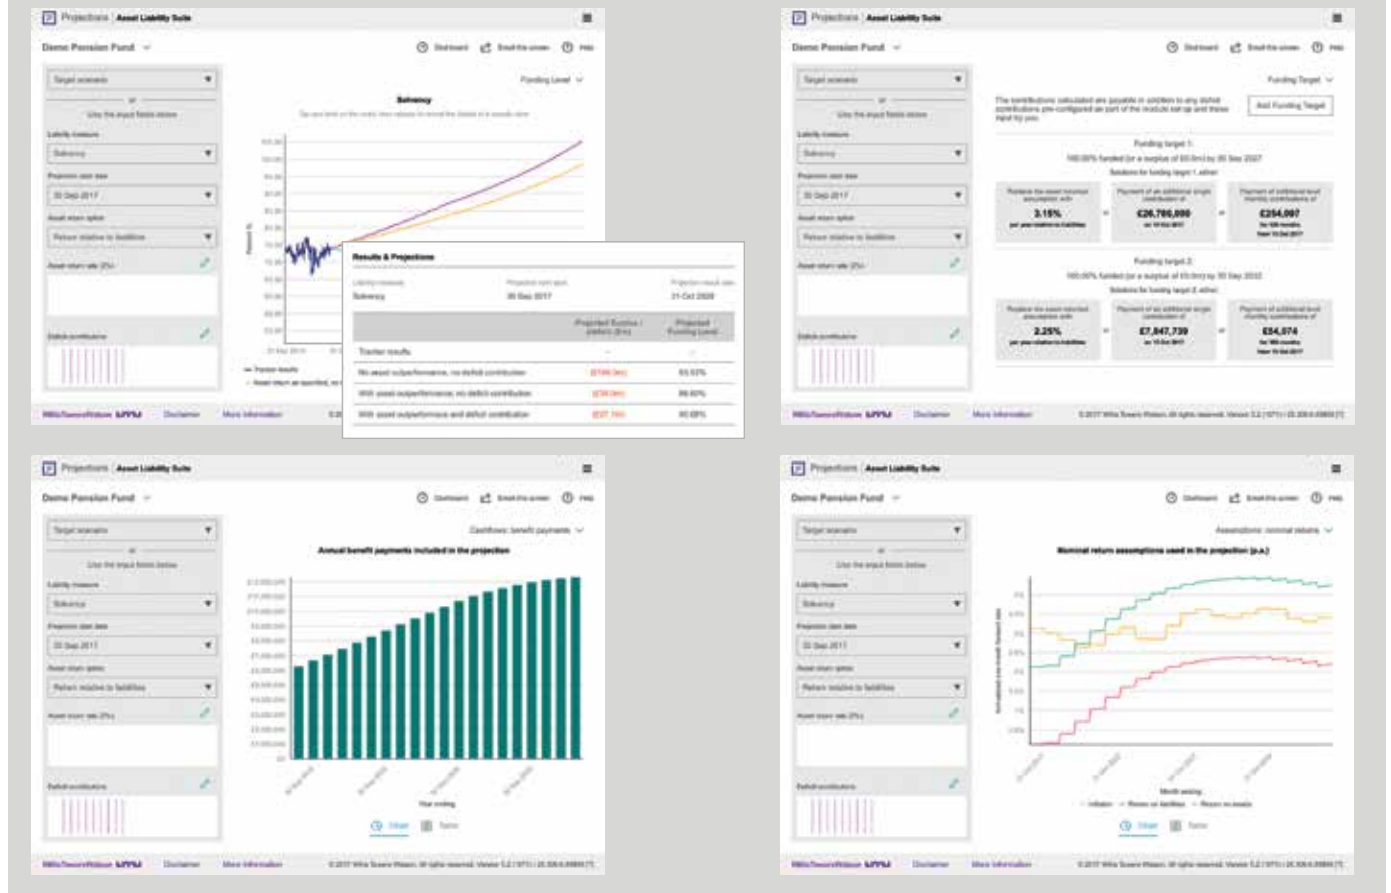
Projections | Asset Liability Suite

Demo Pension Fund

Dashboard   Email this screen   Help

Target scenario

or

Use the input fields below

Liability measure

Solvency

Projection start date

30 Sep 2017

Asset return option

Return relative to liabilities

Asset return rate (%)

Deficit contributions

Funding Level

Solvency

Results & Projections

Liability measure

Solvency

Projection start date

30 Sep 2017

Projection result date

31 Oct 2026

| | Projected Surplus / (Deficit) (£m) | Projected Funding Level |
|---|---|---|
| Tracker results | - | - |
| No asset outperformance, no deficit contribution | (£196.0m) | 63.53% |
| With asset outperformance, no deficit contribution | (£39.0m) | 86.60% |
| With asset outperformance and deficit contribution | (£37.7m) | 90.68% |

WillisTowersWatson   Disclaimer   More information

Projections | Asset Liability Suite

Demo Pension Fund

Dashboard   Email this screen   Help

Funding Target

Add Funding Target

Funding target 1:

Replace the asset return assumption with

3.15%

Payment of an additional single contribution of

£26,786,000

Payment of additional level monthly contributions of

£254,097

Funding target 2:

Replace the asset return assumption with

2.25%

Payment of an additional single contribution of

£7,847,739

Payment of additional level monthly contributions of

£54,074

WillisTowersWatson   Disclaimer   More information

Projections | Asset Liability Suite

Demo Pension Fund

Dashboard   Email this screen   Help

Cashflows: benefit payments

Annual benefit payments included in the projection

Year ending

Chart   Table

WillisTowersWatson   Disclaimer   More information

© 2017 Willis Towers Watson. All rights reserved.

Projections | Asset Liability Suite

Demo Pension Fund

Dashboard   Email this screen   Help

Assumptions: nominal returns

Nominal return assumptions used in the projection (p.a.)

Month ending

Inflation   Return on liabilities   Return on assets

Chart   Table

WillisTowersWatson   Disclaimer   More information

© 2017 Willis Towers Watson. All rights reserved.